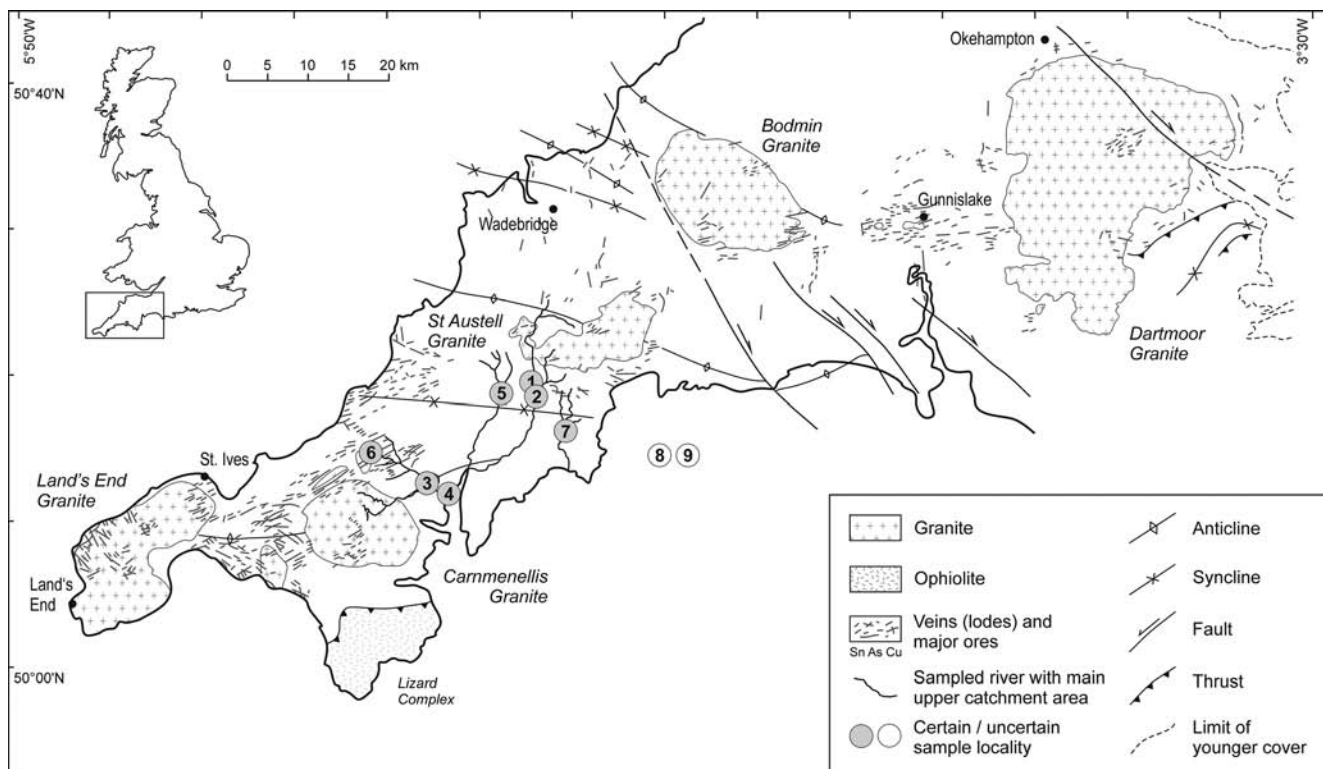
5°50'W
3°30'W
50°40'N
50°00'N
0 5 10 15 20 km
Okehampton
Bodmin Granite
Wadebridge
Gunnislake
St Austell Granite
Dartmoor Granite
1
2
5
7
6
3
4
8
9
St. Ives
Land's End Granite
Land's End
Carnmenellis Granite
Lizard Complex

| | |
|---|---|
| Granite | Anticline |
| Ophiolite | Syncline |
| Veins (lodes) and major ores (Sn As Cu) | Fault |
| Sampled river with main upper catchment area | Thrust |
| Certain / uncertain sample locality | Limit of younger cover |